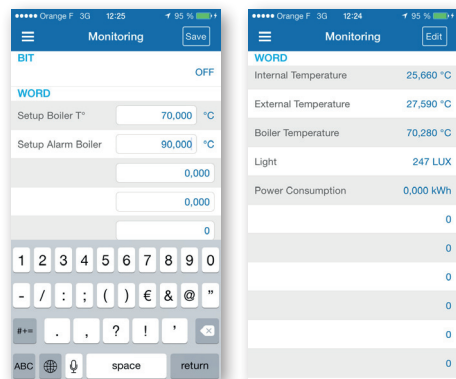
●●●●● Orange F 3G 12:25 95 %

Monitoring Save

BIT

OFF

WORD

Setup Boiler T° 70,000 °C

Setup Alarm Boiler 90,000 °C

0,000

0,000

0

1 2 3 4 5 6 7 8 9 0

- / : ; ( ) € & @ "

#+= . , ? ! '

ABC space return

●●●●● Orange F 3G 12:24 95 %

Monitoring Edit

WORD

Internal Temperature 25,660 °C

External Temperature 27,590 °C

Boiler Temperature 70,280 °C

Light 247 LUX

Power Consumption 0,000 kWh

0

0

0

0

0

0